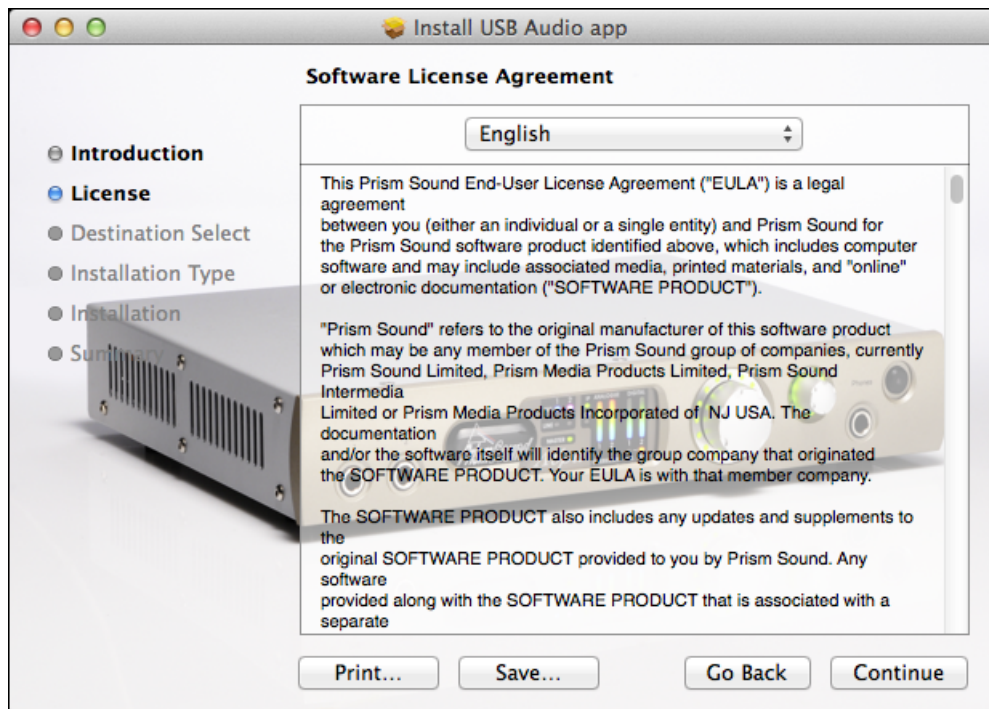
Install USB Audio app

Software License Agreement

Introduction
License
Destination Select
Installation Type
Installation
Summary

English

This Prism Sound End-User License Agreement ("EULA") is a legal agreement between you (either an individual or a single entity) and Prism Sound for the Prism Sound software product identified above, which includes computer software and may include associated media, printed materials, and "online" or electronic documentation ("SOFTWARE PRODUCT").

"Prism Sound" refers to the original manufacturer of this software product which may be any member of the Prism Sound group of companies, currently Prism Sound Limited, Prism Media Products Limited, Prism Sound Intermedia Limited or Prism Media Products Incorporated of NJ USA. The documentation and/or the software itself will identify the group company that originated the SOFTWARE PRODUCT. Your EULA is with that member company.

The SOFTWARE PRODUCT also includes any updates and supplements to the original SOFTWARE PRODUCT provided to you by Prism Sound. Any software provided along with the SOFTWARE PRODUCT that is associated with a separate

Print...
Save...
Go Back
Continue